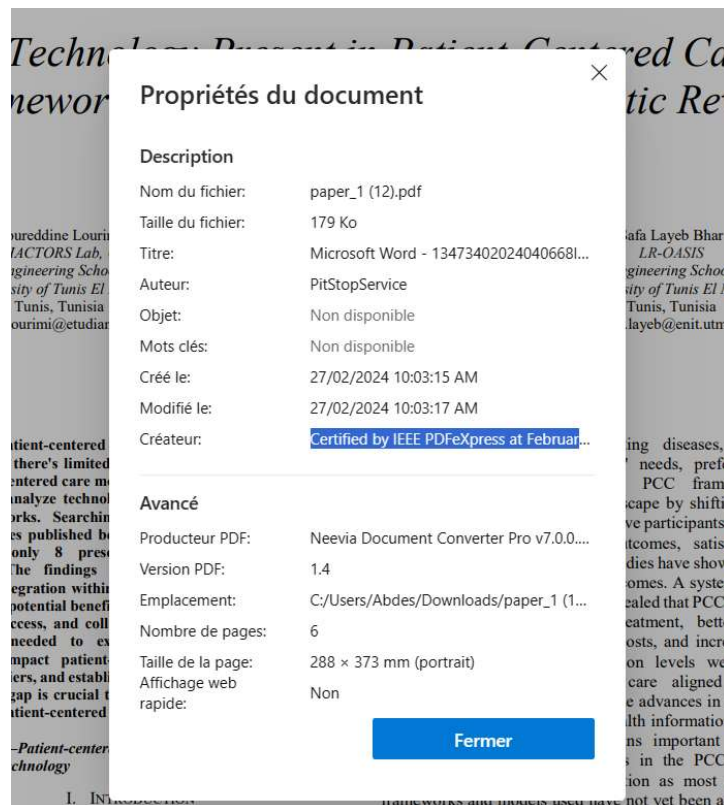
Propriétés du document

Description

| | |
|---|---|
| Nom du fichier: | paper_1 (12).pdf |
| Taille du fichier: | 179 Ko |
| Titre: | Microsoft Word - 13473402024040668l... |
| Auteur: | PitStopService |
| Objet: | Non disponible |
| Mots clés: | Non disponible |
| Créé le: | 27/02/2024 10:03:15 AM |
| Modifié le: | 27/02/2024 10:03:17 AM |
| Créateur: | Certified by IEEE PDFeXpress at Februar... |

Avancé

| | |
|---|---|
| Producteur PDF: | Neevia Document Converter Pro v7.0.0.... |
| Version PDF: | 1.4 |
| Emplacement: | C:/Users/Abdes/Downloads/paper_1 (1... |
| Nombre de pages: | 6 |
| Taille de la page: | 288 × 373 mm (portrait) |
| Affichage web rapide: | Non |

Fermer

Technology Present in Patient-Centered Ca
nework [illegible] tic Rev

oureddine Lourim
IACTORS Lab,
gineering Scho
sity of Tunis El
Tunis, Tunisia
ourimi@etudiar

afa Layeb Bhar
LR-OASIS
gineering Scho
sity of Tunis El
Tunis, Tunisia
.layeb@enit.utm

tient-centered
there's limited
entered care m
nalyze technol
rks. Searchin
es published b
only 8 pres
The findings
egration withi
potential benef
ccess, and coll
needed to ex
mpact patient-
ers, and establ
gap is crucial t
tient-centered

–Patient-center
chnology

I. INTRODUCTION

ing diseases,
' needs, pref
PCC fram
cape by shifti
ve participants
tcomes, satis
dies have show
omes. A syste
ealed that PCC
eatment, bette
osts, and incr
on levels we
care aligned
e advances in
lth informatio
ns important
s in the PCC
ion as most
frameworks and models used have not yet been a